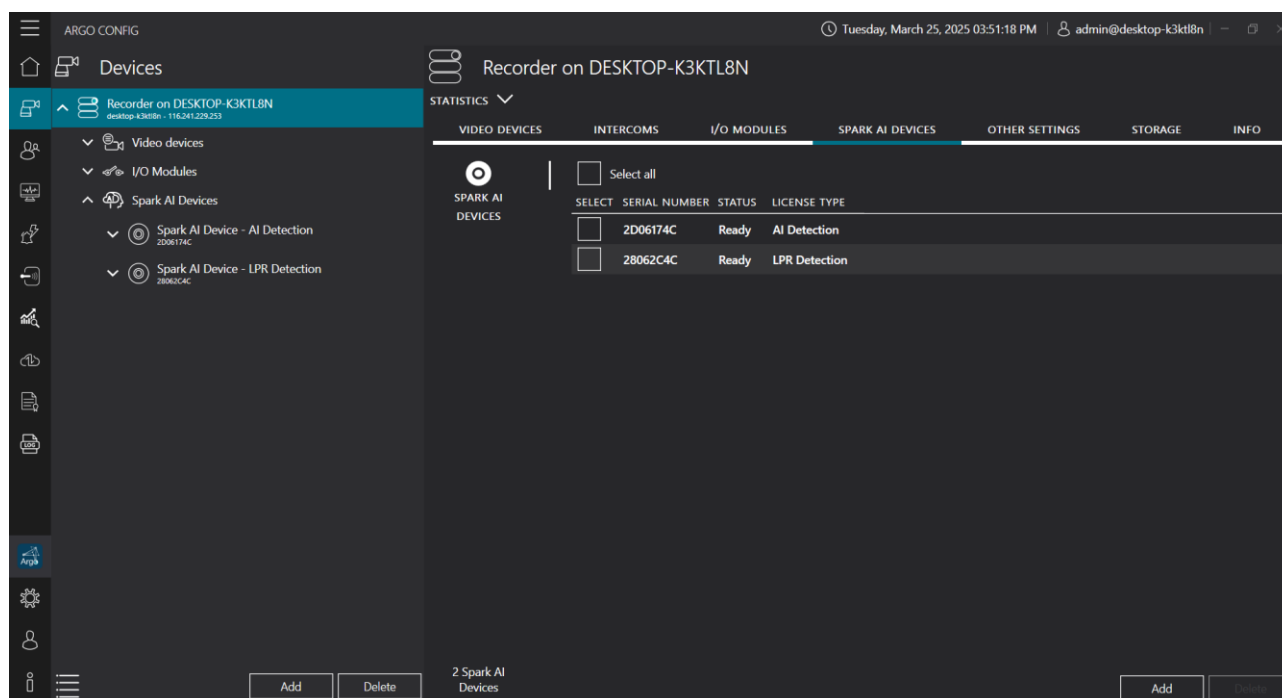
ARGO CONFIG

Tuesday, March 25, 2025 03:51:18 PM admin@desktop-k3ktl8n

Devices

Recorder on DESKTOP-K3KTL8N
desktop-k3ktl8n - 116.241.229.253

Video devices

I/O Modules

Spark AI Devices

Spark AI Device - AI Detection
2D06174C

Spark AI Device - LPR Detection
28062C4C

Argo

Add Delete

Recorder on DESKTOP-K3KTL8N

STATISTICS

VIDEO DEVICES INTERCOMS I/O MODULES SPARK AI DEVICES OTHER SETTINGS STORAGE INFO

SPARK AI DEVICES

Select all

| SELECT | SERIAL NUMBER | STATUS | LICENSE TYPE |
|---|---|---|---|
| | 2D06174C | Ready | AI Detection |
| | 28062C4C | Ready | LPR Detection |

2 Spark AI Devices

Add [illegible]